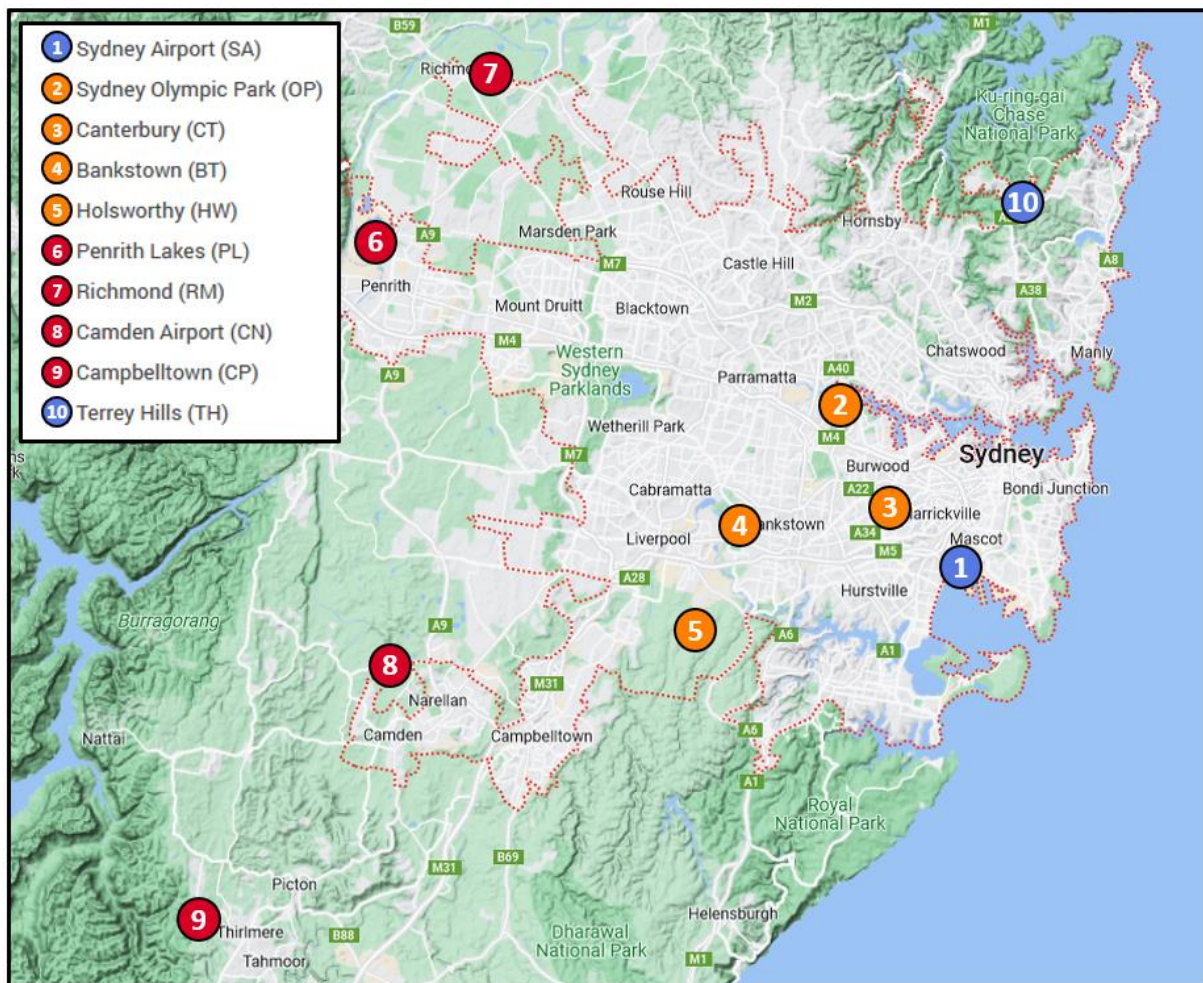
1 Sydney Airport (SA)
2 Sydney Olympic Park (OP)
3 Canterbury (CT)
4 Bankstown (BT)
5 Holsworthy (HW)
6 Penrith Lakes (PL)
7 Richmond (RM)
8 Camden Airport (CN)
9 Campbelltown (CP)
10 Terrey Hills (TH)

B59
Richmo
7
M1
Ku-ring-gai Chase National Park
Rouse Hill
Hornsby
10
6
A9
Marsden Park
M7
Castle Hill
A8
Penrith
M2
A38
Mount Druitt
Blacktown
M4
Western Sydney Parklands
A40
Chatswood
Manly
A9
Parramatta
2
Wetherill Park
M4
Sydney
M7
Burwood
Cabramatta
A22
3
arrickville
Bondi Junction
4
ankstown
A34
Liverpool
M5
Mascot
1
A28
Hurstville
Burragorang
5
A6
A9
A1
8
Narellan
M31
Nattai
Camden
Campbelltown
A6
A1
Royal National Park
M31
B69
Picton
Helensburgh
9
Thirlmere
B88
Dharawal National Park
Tahmoor
M1